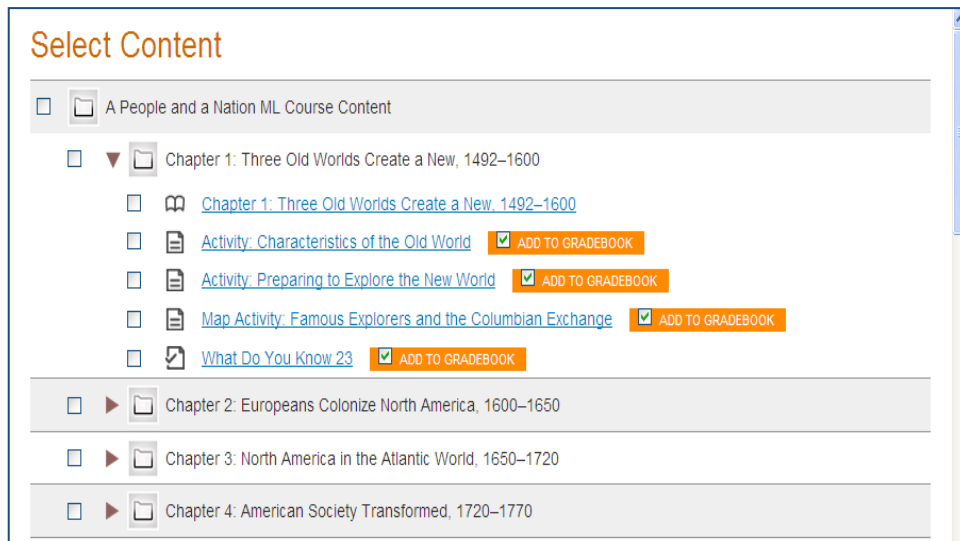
Select Content

A People and a Nation ML Course Content

Chapter 1: Three Old Worlds Create a New, 1492–1600

Chapter 1: Three Old Worlds Create a New, 1492–1600

Activity: Characteristics of the Old World ADD TO GRADEBOOK

Activity: Preparing to Explore the New World ADD TO GRADEBOOK

Map Activity: Famous Explorers and the Columbian Exchange ADD TO GRADEBOOK

What Do You Know 23 ADD TO GRADEBOOK

Chapter 2: Europeans Colonize North America, 1600–1650

Chapter 3: North America in the Atlantic World, 1650–1720

Chapter 4: American Society Transformed, 1720–1770